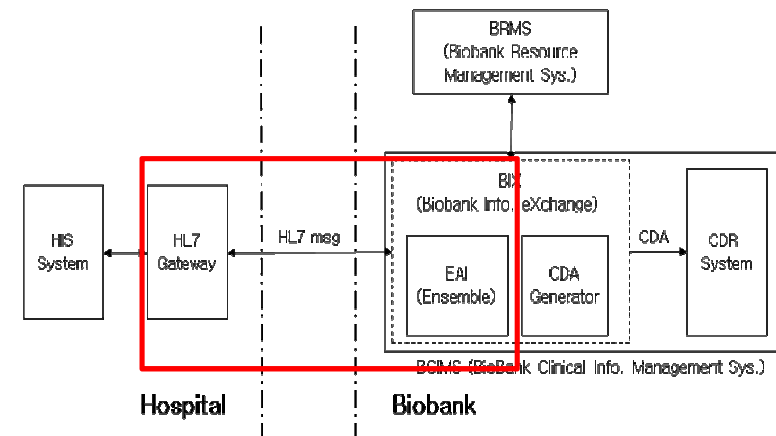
BRMS
(Biobank Resource Management Sys.)

BIX
(Biobank Info. eXchange)

HIS System

HL7 Gateway

HL7 msg

EAI
(Ensemble)

CDA Generator

CDA

CDR System

BCIMS (BioBank Clinical Info. Management Sys.)

Hospital

Biobank